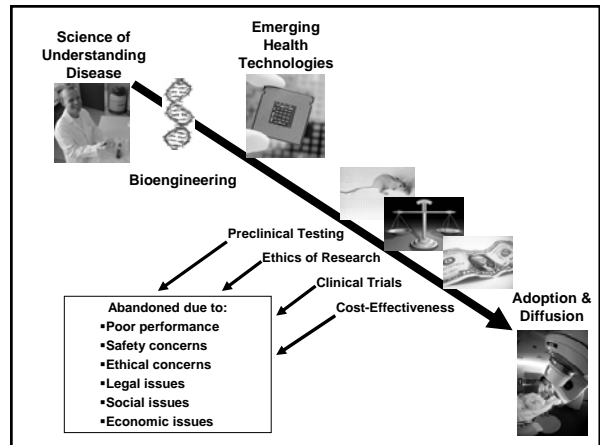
Science of Understanding Disease

Emerging Health Technologies

Bioengineering

Preclinical Testing

Ethics of Research

Clinical Trials

Cost-Effectiveness

Abandoned due to:
▪Poor performance
▪Safety concerns
▪Ethical concerns
▪Legal issues
▪Social issues
▪Economic issues

Adoption & Diffusion